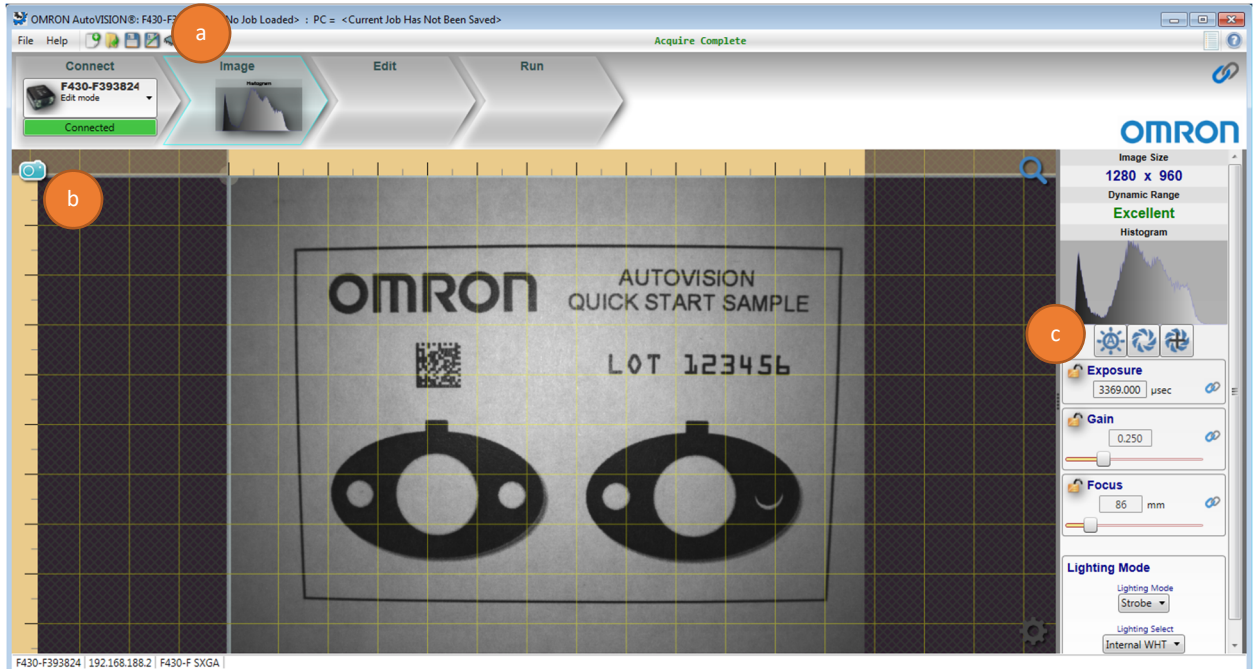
OMRON AutoVISION®: F430-F3 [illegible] No Job Loaded> : PC = <Current Job Has Not Been Saved>

File Help

a

Acquire Complete

Connect

F430-F393824
Edit mode

Connected

Image

Histogram

Edit

Run

OMRON

b

OMRON

AUTOVISION
QUICK START SAMPLE

LOT 123456

Image Size
1280 x 960
Dynamic Range
Excellent
Histogram

c

Exposure
3369.000 μsec

Gain
0.250

Focus
86 mm

Lighting Mode
Lighting Mode
Strobe
Lighting Select
Internal WHT

F430-F393824 | 192.168.188.2 | F430-F SXGA